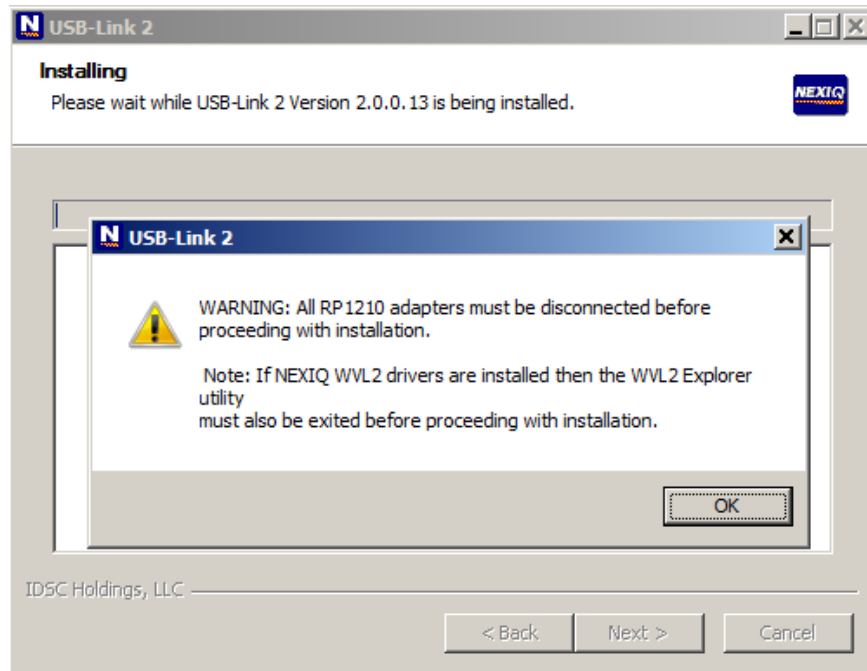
N USB-Link 2

Installing
Please wait while USB-Link 2 Version 2.0.0.13 is being installed.

NEXIQ

N USB-Link 2

WARNING: All RP1210 adapters must be disconnected before proceeding with installation.

Note: If NEXIQ WVL2 drivers are installed then the WVL2 Explorer utility
must also be exited before proceeding with installation.

OK

IDSC Holdings, LLC

< Back Next > Cancel